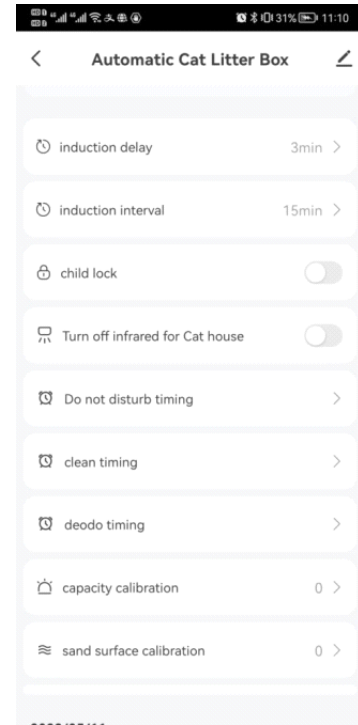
31% 11:10

Automatic Cat Litter Box

induction delay 3min >

induction interval 15min >

child lock

Turn off infrared for Cat house

Do not disturb timing >

clean timing >

deodo timing >

capacity calibration 0 >

sand surface calibration 0 >

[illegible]